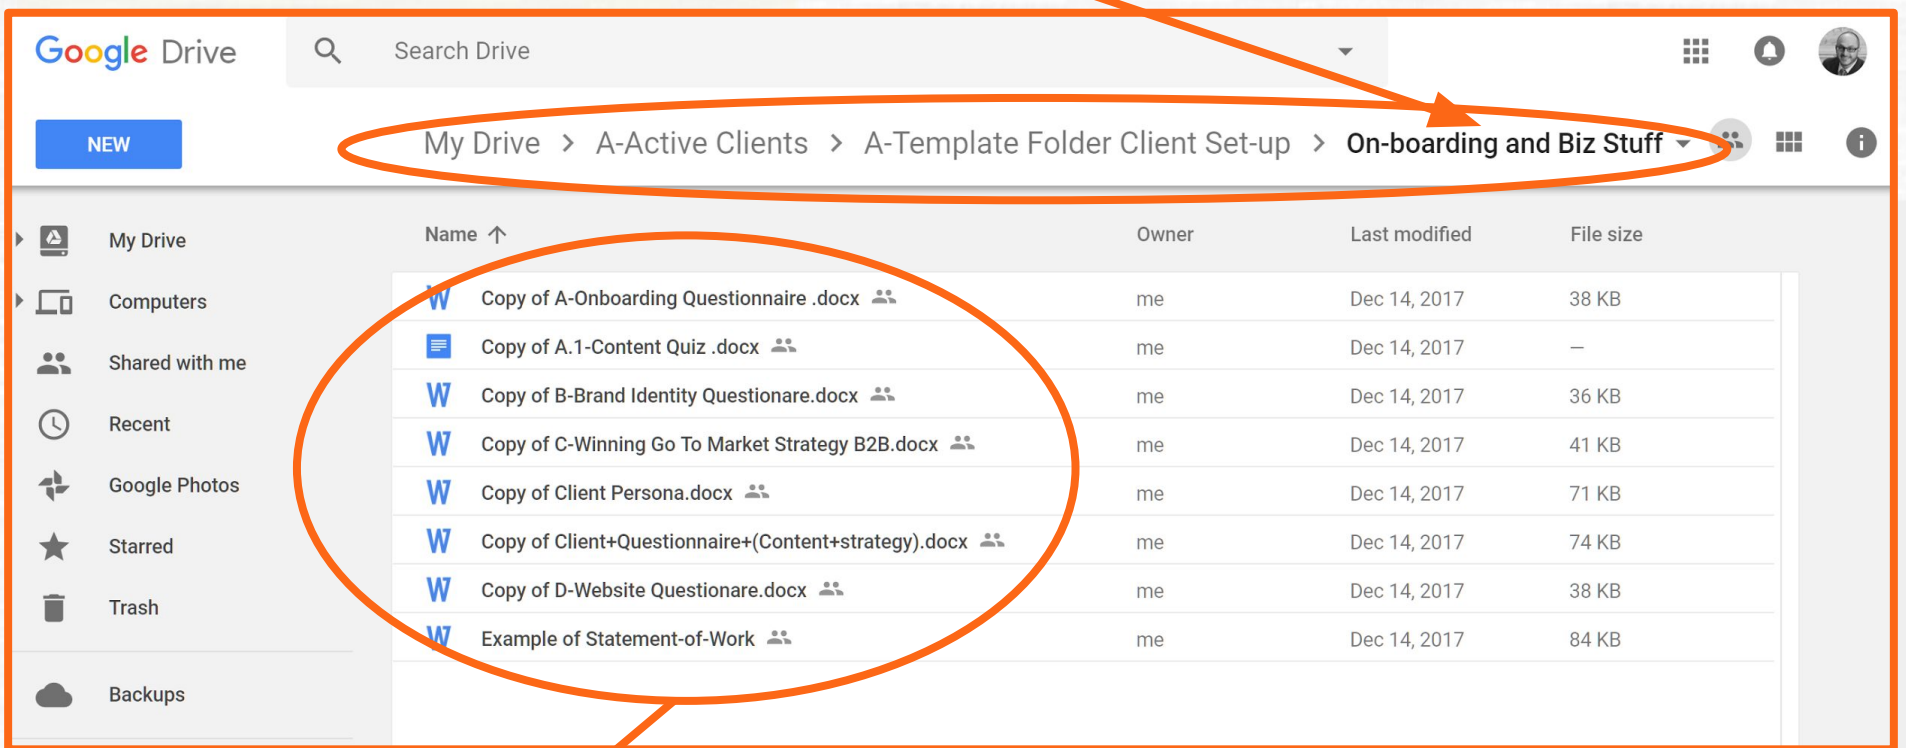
Google Drive

Search Drive

NEW

My Drive > A-Active Clients > A-Template Folder Client Set-up > On-boarding and Biz Stuff

My Drive
Computers
Shared with me
Recent
Google Photos
Starred
Trash
Backups

| Name | Owner | Last modified | File size |
|---|---|---|---|
| Copy of A-Onboarding Questionnaire .docx | me | Dec 14, 2017 | 38 KB |
| Copy of A.1-Content Quiz .docx | me | Dec 14, 2017 | — |
| Copy of B-Brand Identity Questionare.docx | me | Dec 14, 2017 | 36 KB |
| Copy of C-Winning Go To Market Strategy B2B.docx | me | Dec 14, 2017 | 41 KB |
| Copy of Client Persona.docx | me | Dec 14, 2017 | 71 KB |
| Copy of Client+Questionnaire+(Content+strategy).docx | me | Dec 14, 2017 | 74 KB |
| Copy of D-Website Questionare.docx | me | Dec 14, 2017 | 38 KB |
| Example of Statement-of-Work | me | Dec 14, 2017 | 84 KB |